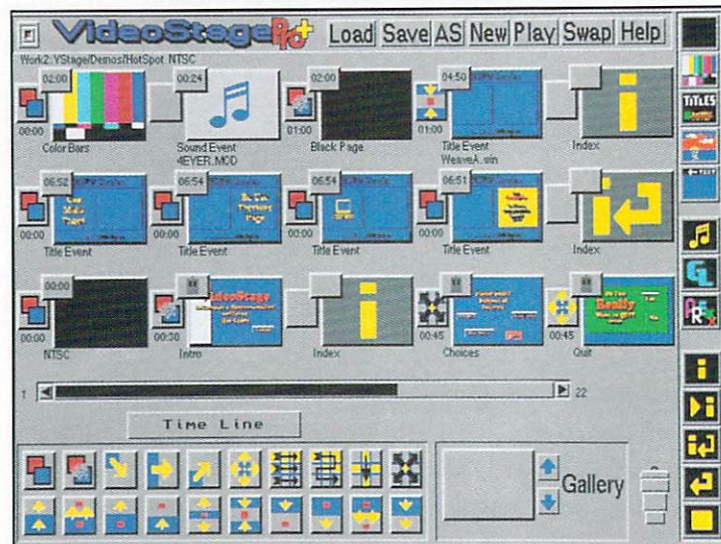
VideoStage Pro+ Load Save AS New Play Swap Help

Work2:VStage/Demos/HotSpot.NTSC

02:00 00:00 Color Bars

00:24 Sound Event 4EYER.MOD

02:00 01:00 Black Page

04:50 01:00 Title Event WeaveA.win

Index

06:52 00:00 Title Event

06:54 00:00 Title Event

06:54 00:00 Title Event

06:51 00:00 Title Event

Index

00:00 00:00 NTSC

00:30 Intro

Index

00:45 Choices

00:45 Quit

1 22

Time Line

Gallery

TITLES